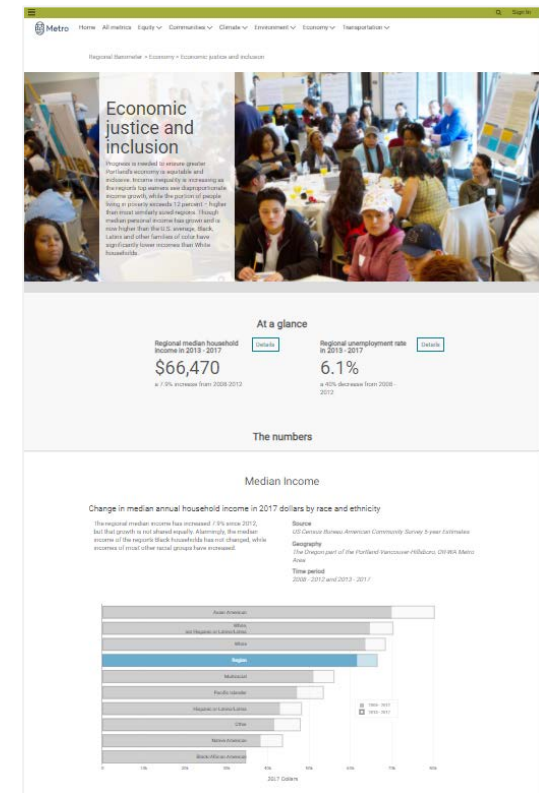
Sign In

Metro Home All metrics Equity Communities Climate Environment Economy Transportation

Regional Barometer > Economy > Economic justice and inclusion

Economic justice and inclusion

Progress is needed to ensure greater Portland's economy is equitable and inclusive. Income inequality is increasing as the region's top earners see disproportionate income growth, while the portion of people living in poverty exceeds 12 percent – higher than most similarly sized regions. Though median personal income has grown and is now higher than the U.S. average, Black, Latinx and other families of color have significantly lower incomes than White households.

At a glance

Regional median household income in 2013 - 2017
Details
$66,470
a 7.9% increase from 2008-2012

Regional unemployment rate in 2013 - 2017
Details
6.1%
a 40% decrease from 2008 - 2012

The numbers

Median Income

Change in median annual household income in 2017 dollars by race and ethnicity

The regional median income has increased 7.9% since 2012, but that growth is not shared equally. Alarmingly, the median income of the region's Black households has not changed, while incomes of most other racial groups have increased.

Source
US Census Bureau American Community Survey 5-year Estimates

Geography
The Oregon part of the Portland-Vancouver-Hillsboro, OR-WA Metro Area

Time period
2008 - 2012 and 2013 - 2017

Asian American
White not Hispanic or Latino/Latina
White
Region
Multiracial
Pacific Islander
Hispanic or Latino/Latina
Other
Native American
Black/African American

2008 - 2012
2013 - 2017

0 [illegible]
2017 Dollars